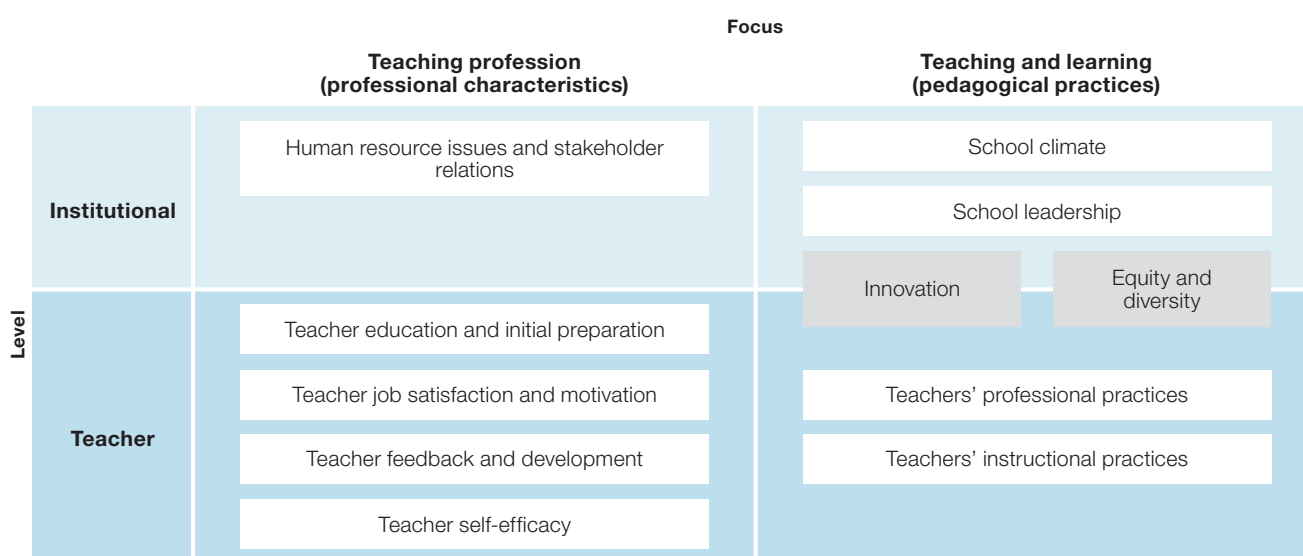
Focus

Teaching profession (professional characteristics)

Teaching and learning (pedagogical practices)

Level

Institutional

Human resource issues and stakeholder relations

School climate

School leadership

Innovation

Equity and diversity

Teacher

Teacher education and initial preparation

Teacher job satisfaction and motivation

Teacher feedback and development

Teacher self-efficacy

Teachers' professional practices

Teachers' instructional practices